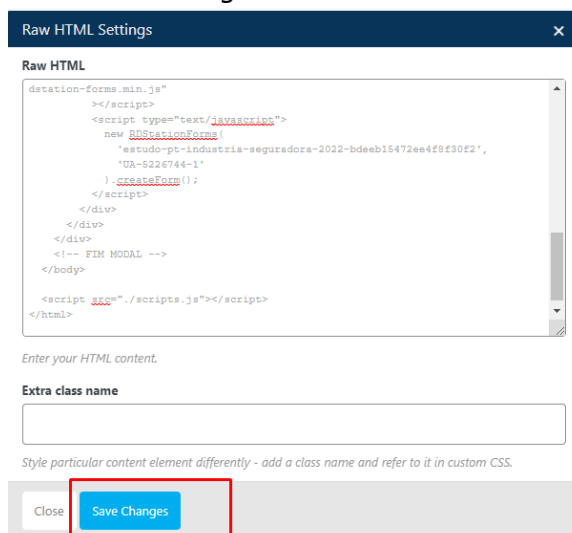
Raw HTML Settings
×

Raw HTML

dstation-forms.min.js"
></script>
<script type="text/javascript">
new RDStationForms(
'estudo-pt-industria-seguradora-2022-bdeeb15472ee4f8f30f2',
'UA-5226744-1'
).createForm();
</script>
</div>
</div>
</div>
<!-- FIM MODAL -->
</body>

<script src="./scripts.js"></script>
</html>

Enter your HTML content.

Extra class name

Style particular content element differently - add a class name and refer to it in custom CSS.

Close
Save Changes